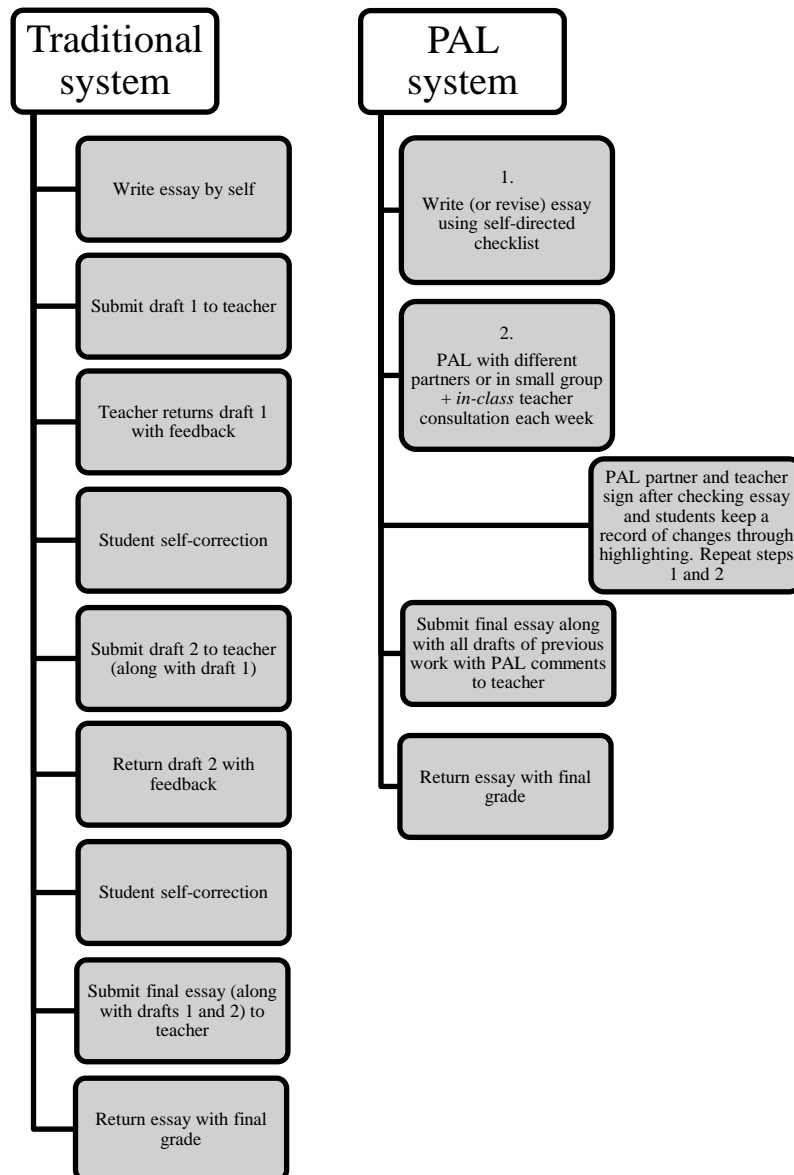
Traditional system

Write essay by self

Submit draft 1 to teacher

Teacher returns draft 1 with feedback

Student self-correction

Submit draft 2 to teacher (along with draft 1)

Return draft 2 with feedback

Student self-correction

Submit final essay (along with drafts 1 and 2) to teacher

Return essay with final grade

PAL system

1.
Write (or revise) essay using self-directed checklist

2.
PAL with different partners or in small group + *in-class* teacher consultation each week

PAL partner and teacher sign after checking essay and students keep a record of changes through highlighting. Repeat steps 1 and 2

Submit final essay along with all drafts of previous work with PAL comments to teacher

Return essay with final grade